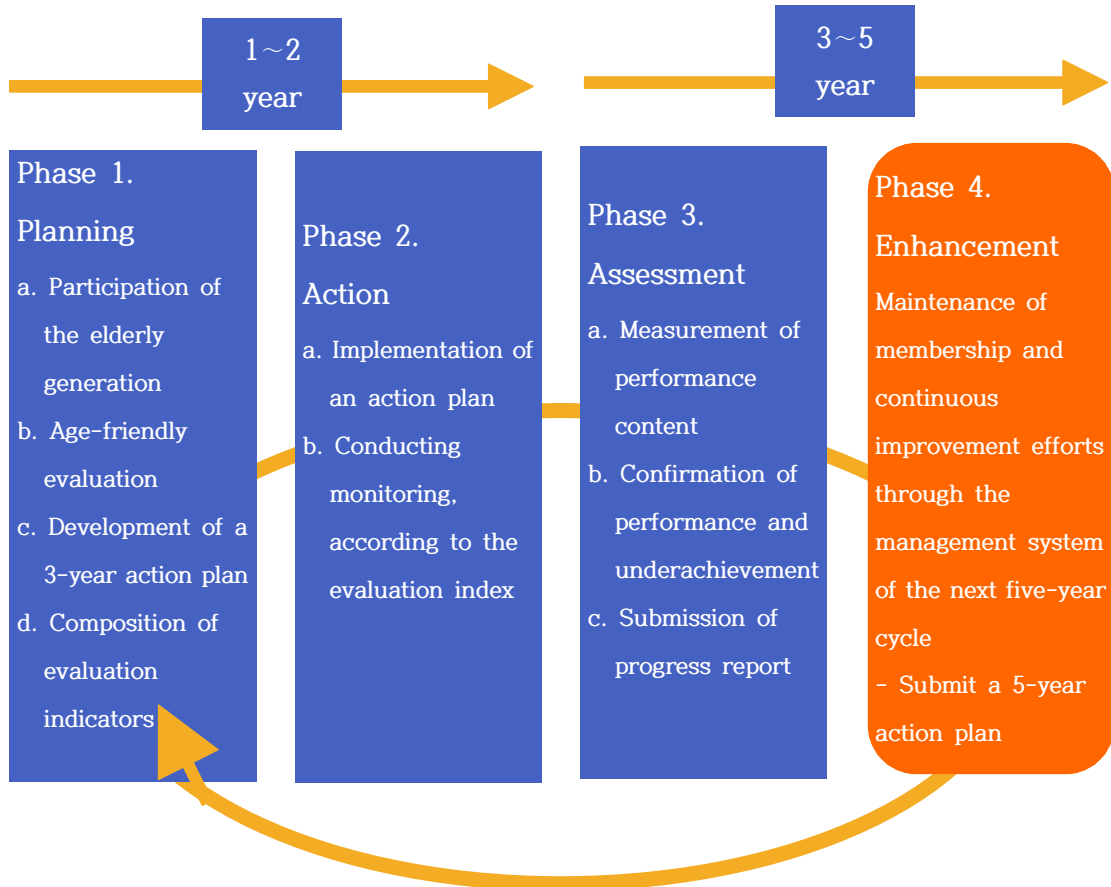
1~2 year

3~5 year

Phase 1.
Planning
a. Participation of the elderly generation
b. Age-friendly evaluation
c. Development of a 3-year action plan
d. Composition of evaluation indicators

Phase 2.
Action
a. Implementation of an action plan
b. Conducting monitoring, according to the evaluation index

Phase 3.
Assessment
a. Measurement of performance content
b. Confirmation of performance and underachievement
c. Submission of progress report

Phase 4.
Enhancement
Maintenance of membership and continuous improvement efforts through the management system of the next five-year cycle
- Submit a 5-year action plan